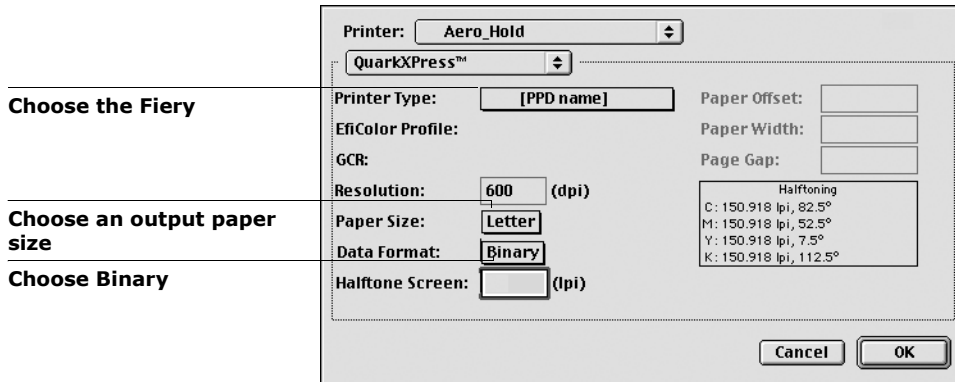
Printer: Aero_Hold

QuarkXPress™

Choose the Fiery

Choose an output paper size

Choose Binary

Printer Type: [PPD name]

EfiColor Profile:

GCR:

Resolution: 600 (dpi)

Paper Size: Letter

Data Format: Binary

Halftone Screen: (lpi)

Paper Offset:

Paper Width:

Page Gap:

Halftoning
C: 150.918 lpi, 82.5°
M: 150.918 lpi, 52.5°
Y: 150.918 lpi, 7.5°
K: 150.918 lpi, 112.5°

Cancel

OK